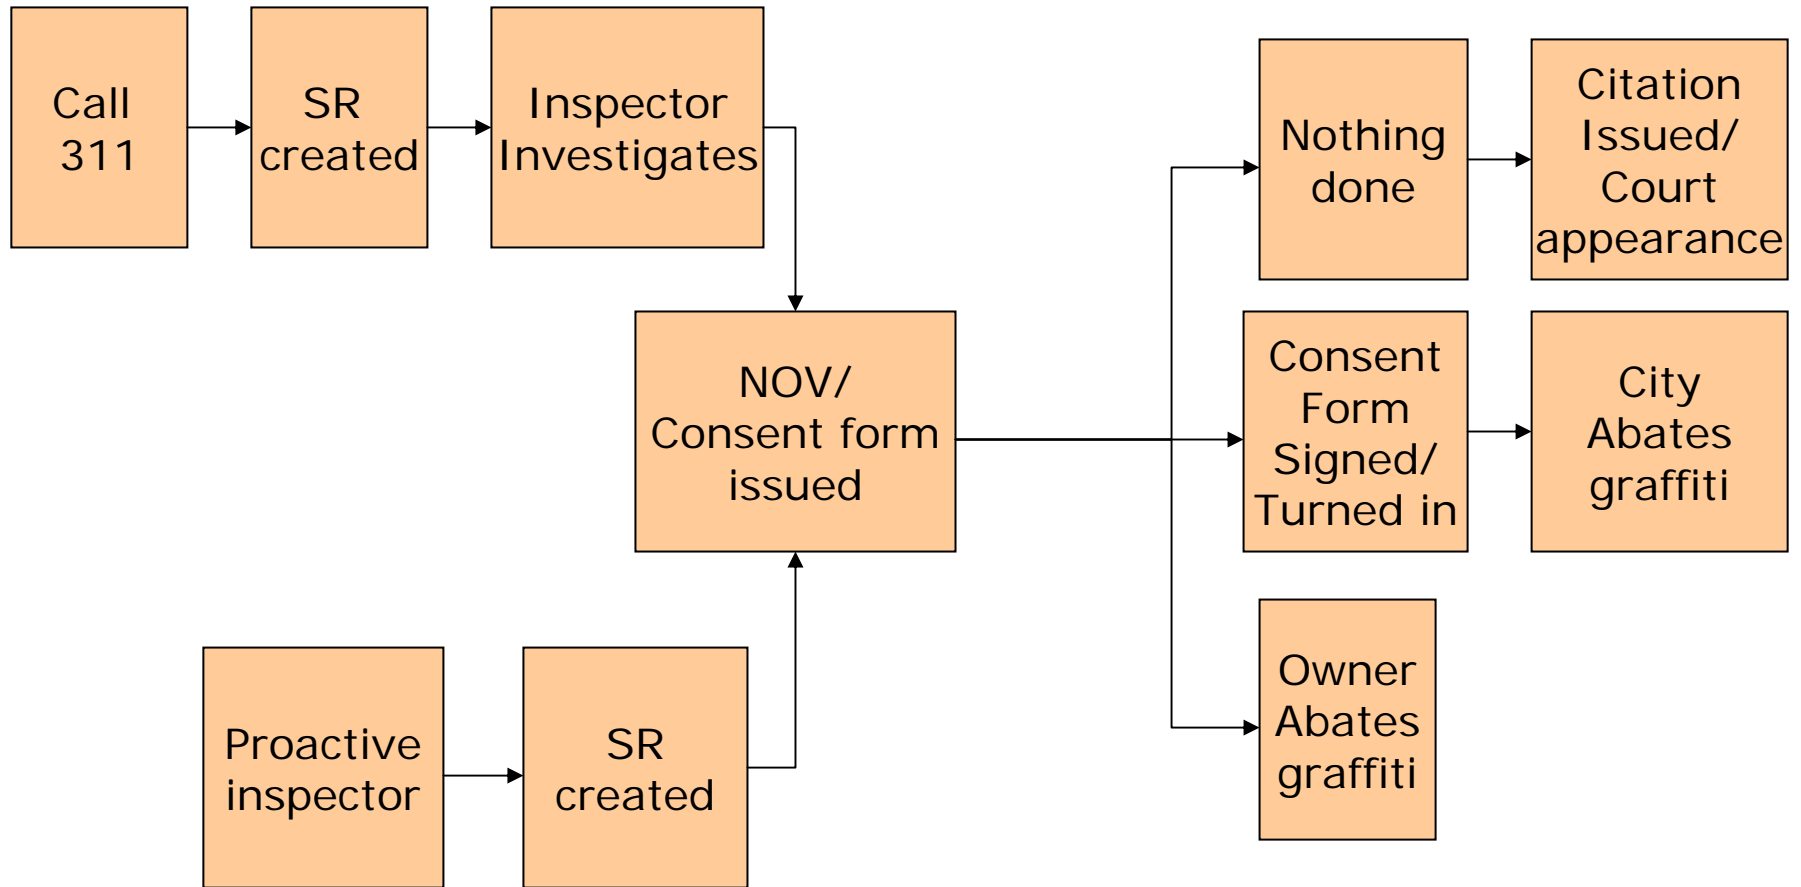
Call 311

SR created

Inspector Investigates

NOV/ Consent form issued

Proactive inspector

SR created

Nothing done

Citation Issued/ Court appearance

Consent Form Signed/ Turned in

City Abates graffiti

Owner Abates graffiti